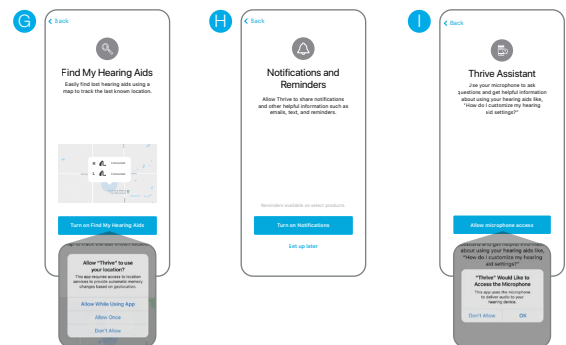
G

< Back

Find My Hearing Aids

Easily find lost hearing aids using a map to track the last known location.

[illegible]

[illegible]

Turn on Find My Hearing Aids

Allow "Thrive" to use your location?

This app requires access to location services to provide automatic memory changes based on geolocation.

Allow While Using App

Allow Once

Don't Allow

H

< Back

Notifications and Reminders

Allow Thrive to share notifications and other helpful information such as emails, text, and reminders.

Reminders available on select products.

Turn on Notifications

Set up later

I

< Back

Thrive Assistant

Use your microphone to ask questions and get helpful information about using your hearing aids like, "How do I customize my hearing aid settings?"

Allow microphone access

about using your hearing aids like, "How do I customize my hearing aid settings?"

"Thrive" Would Like to Access the Microphone

This app uses the microphone to deliver audio to your hearing device.

Don't Allow

OK